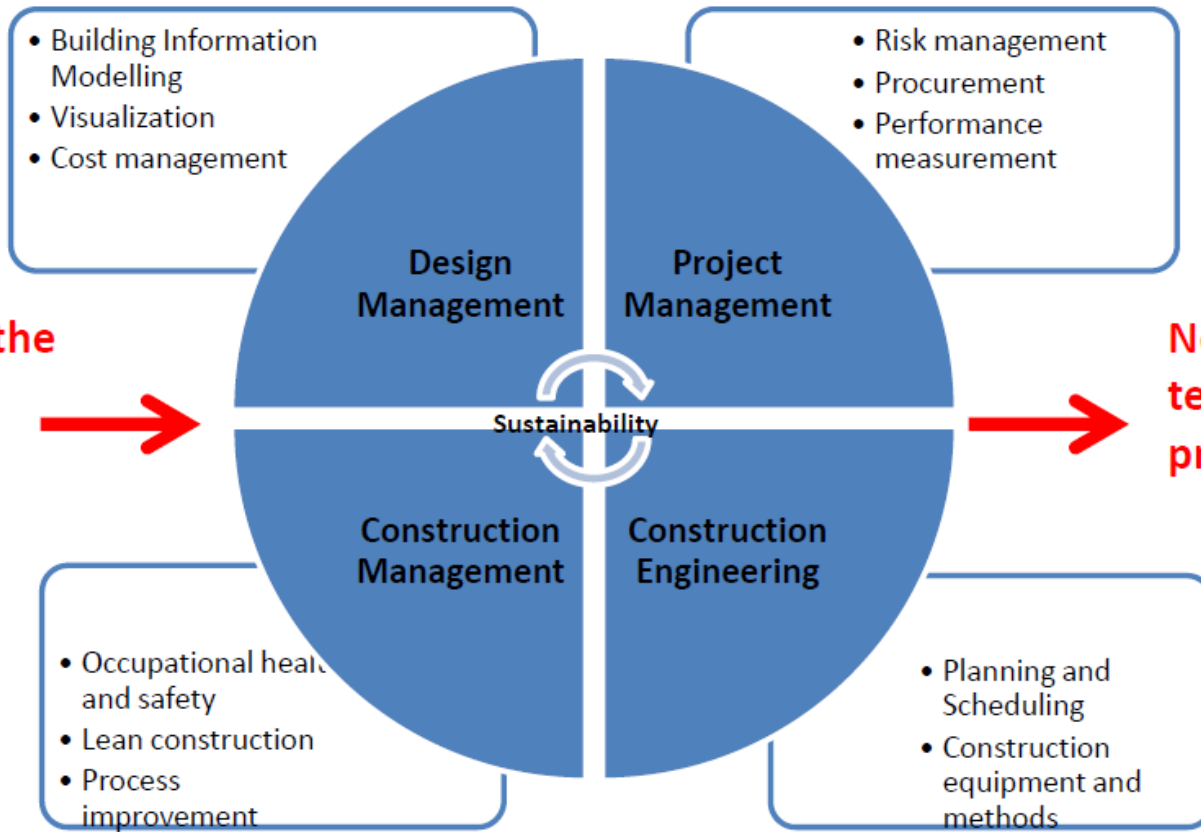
• Building Information Modelling
• Visualization
• Cost management

• Risk management
• Procurement
• Performance measurement

the

Design Management

Project Management

N
te
pr

Sustainability

Construction Management

Construction Engineering

• Occupational healt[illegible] and safety
• Lean construction
• Process improvement

• Planning and Scheduling
• Construction equipment and methods